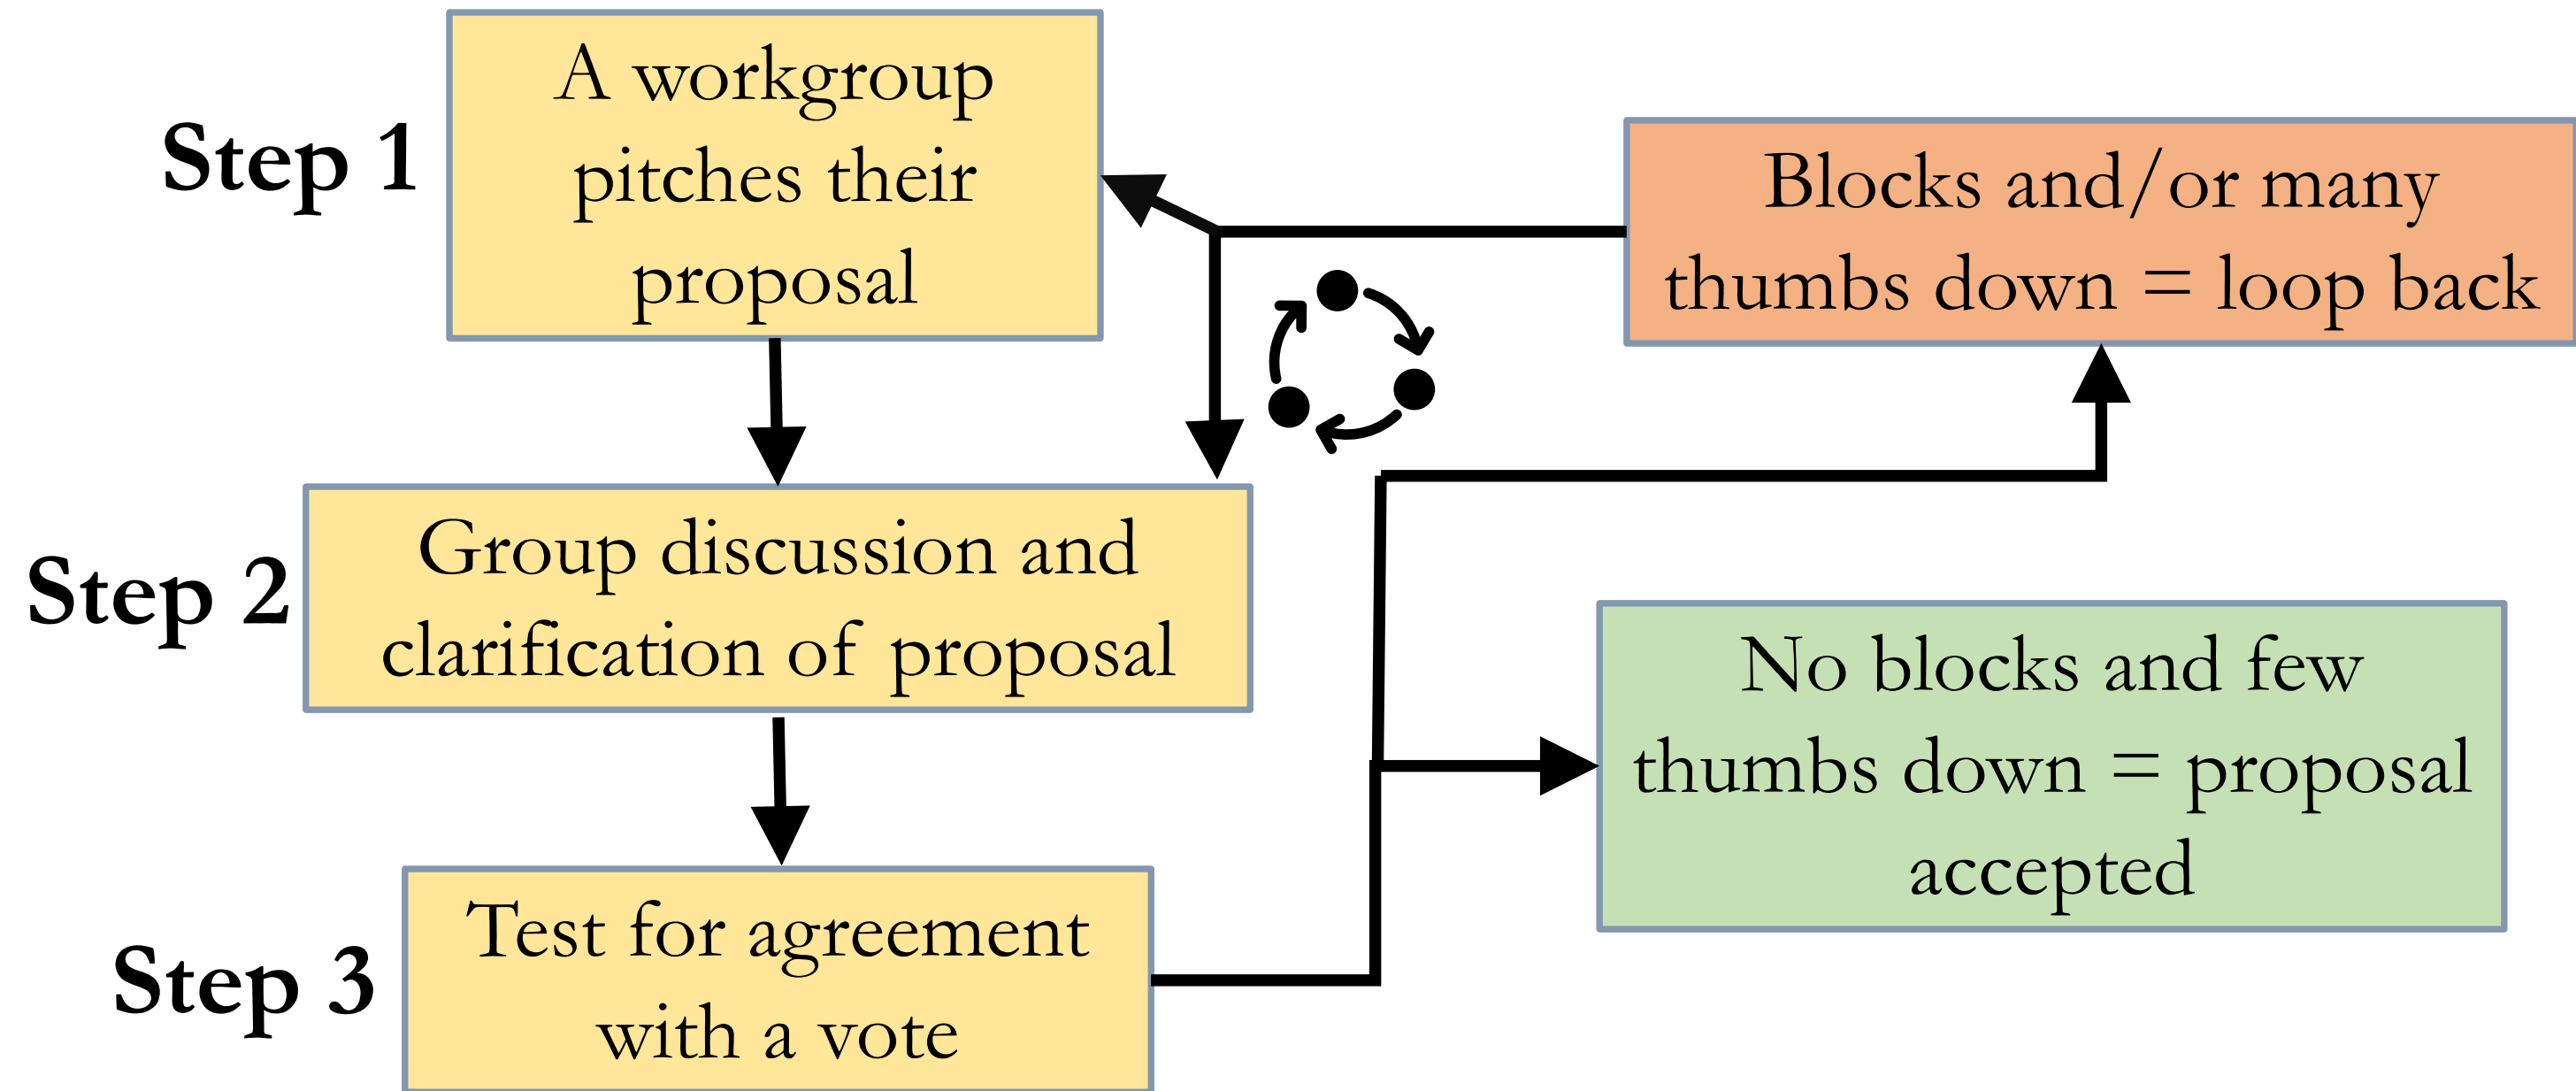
Step 1

A workgroup pitches their proposal

Blocks and/or many thumbs down = loop back

Step 2

Group discussion and clarification of proposal

No blocks and few thumbs down = proposal accepted

Step 3

Test for agreement with a vote